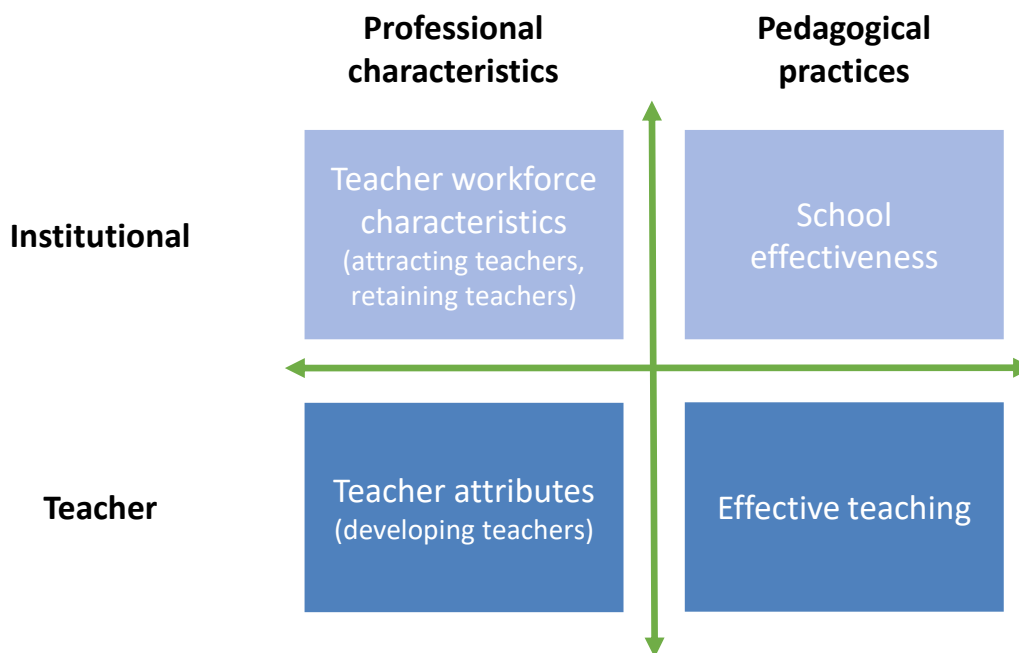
Professional characteristics

Pedagogical practices

Institutional

Teacher workforce characteristics (attracting teachers, retaining teachers)

School effectiveness

Teacher

Teacher attributes (developing teachers)

Effective teaching